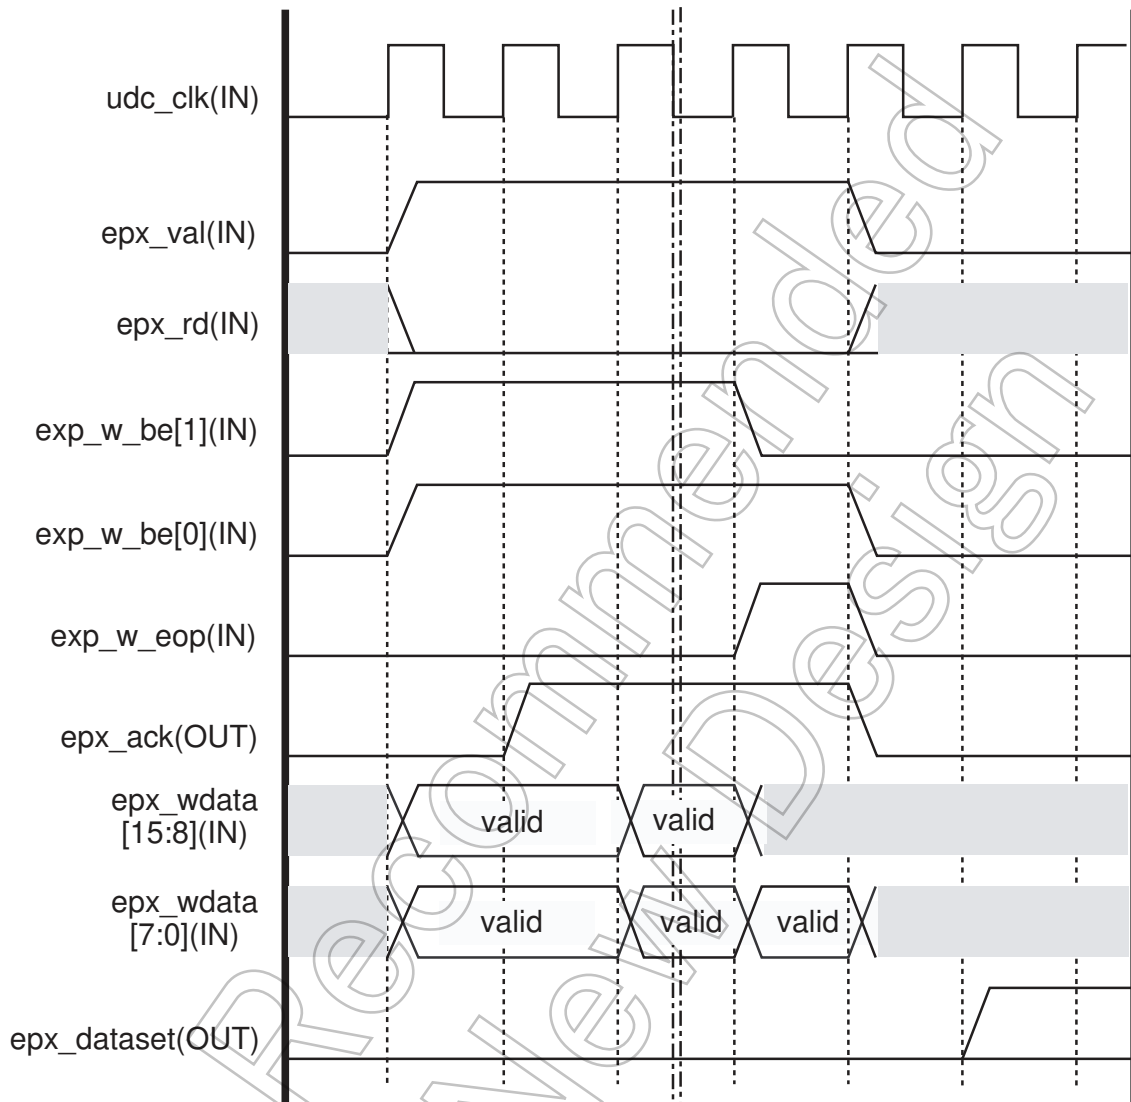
udc_clk(IN)

epx_val(IN)

epx_rd(IN)

exp_w_be[1](IN)

exp_w_be[0](IN)

exp_w_eop(IN)

epx_ack(OUT)

epx_wdata [15:8](IN)

valid

valid

epx_wdata [7:0](IN)

valid

valid

valid

epx_dataset(OUT)

Not Recommended for New Design